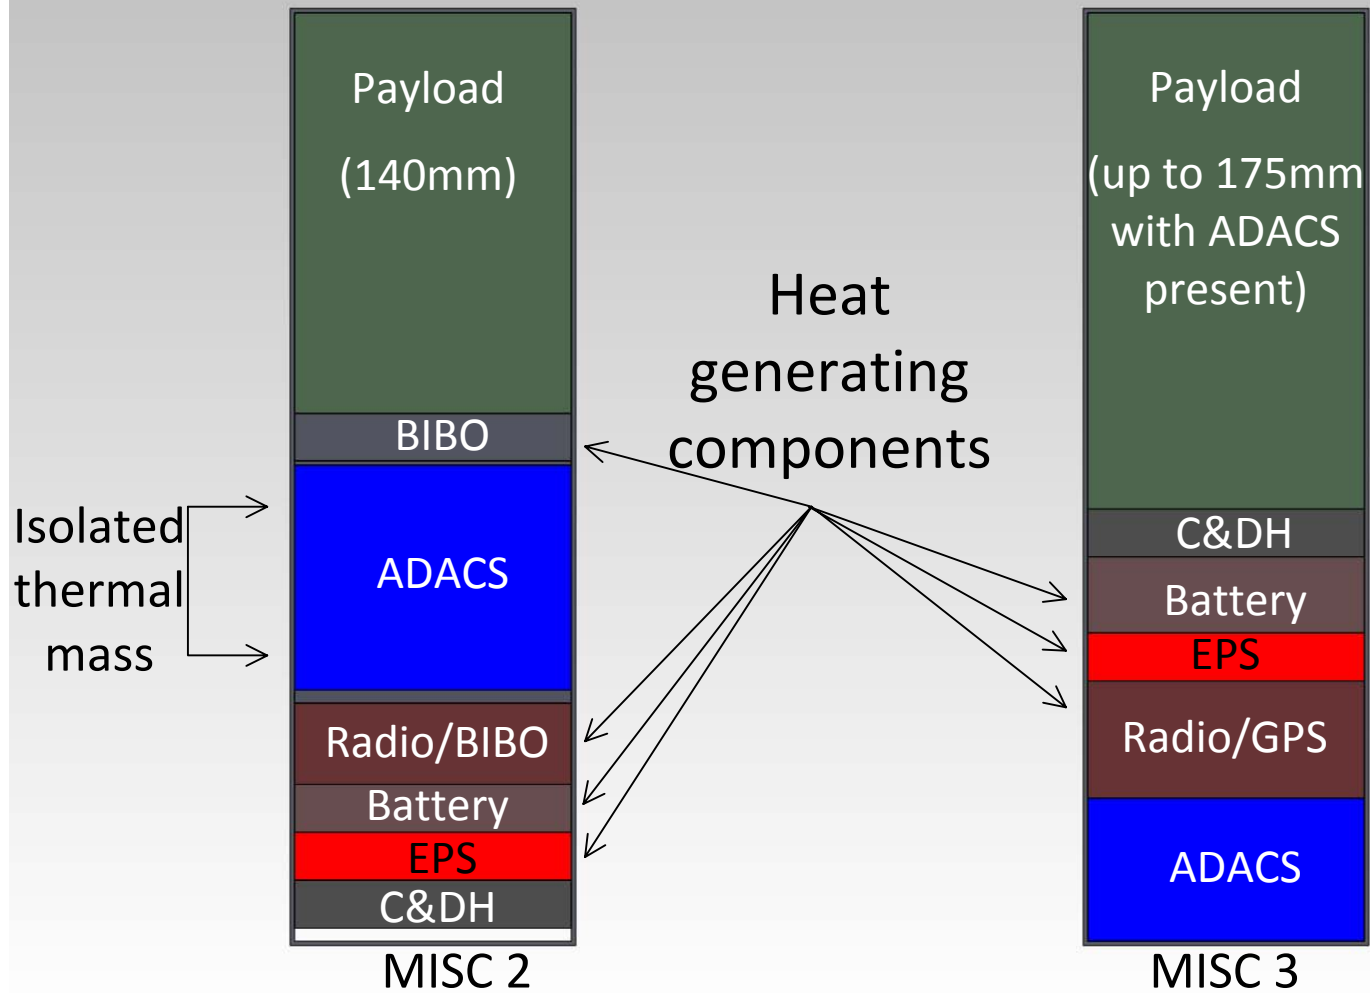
Isolated thermal mass

Payload

(140mm)

BIBO

ADACS

Radio/BIBO

Battery

EPS

C&DH

MISC 2

Heat generating components

Payload

(up to 175mm with ADACS present)

C&DH

Battery

EPS

Radio/GPS

ADACS

MISC 3